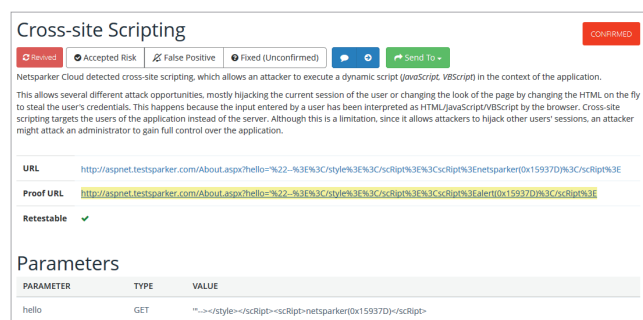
Cross-site Scripting

CONFIRMED

Revived | Accepted Risk | False Positive | Fixed (Unconfirmed) | Send To

Netsparker Cloud detected cross-site scripting, which allows an attacker to execute a dynamic script (JavaScript, VBScript) in the context of the application.

This allows several different attack opportunities, mostly hijacking the current session of the user or changing the look of the page by changing the HTML on the fly to steal the user's credentials. This happens because the input entered by a user has been interpreted as HTML/JavaScript/VBScript by the browser. Cross-site scripting targets the users of the application instead of the server. Although this is a limitation, since it allows attackers to hijack other users' sessions, an attacker might attack an administrator to gain full control over the application.

| | |
|---|---|
| URL | http://aspnet.testsparker.com/About.aspx?hello=%22--%3E%3C/style%3E%3CscRipt%3E%3CscRipt%3Enetsparker(0x15937D)%3C/scRipt%3E |
| Proof URL | http://aspnet.testsparker.com/About.aspx?hello=%22--%3E%3C/style%3E%3CscRipt%3E%3CscRipt%3Ealert(0x15937D)%3C/scRipt%3E |
| Retestable | ✔ |

Parameters

| PARAMETER | TYPE | VALUE |
|---|---|---|
| hello | GET | '"--></style></scRipt><scRipt>netsparker(0x15937D)</scRipt> |